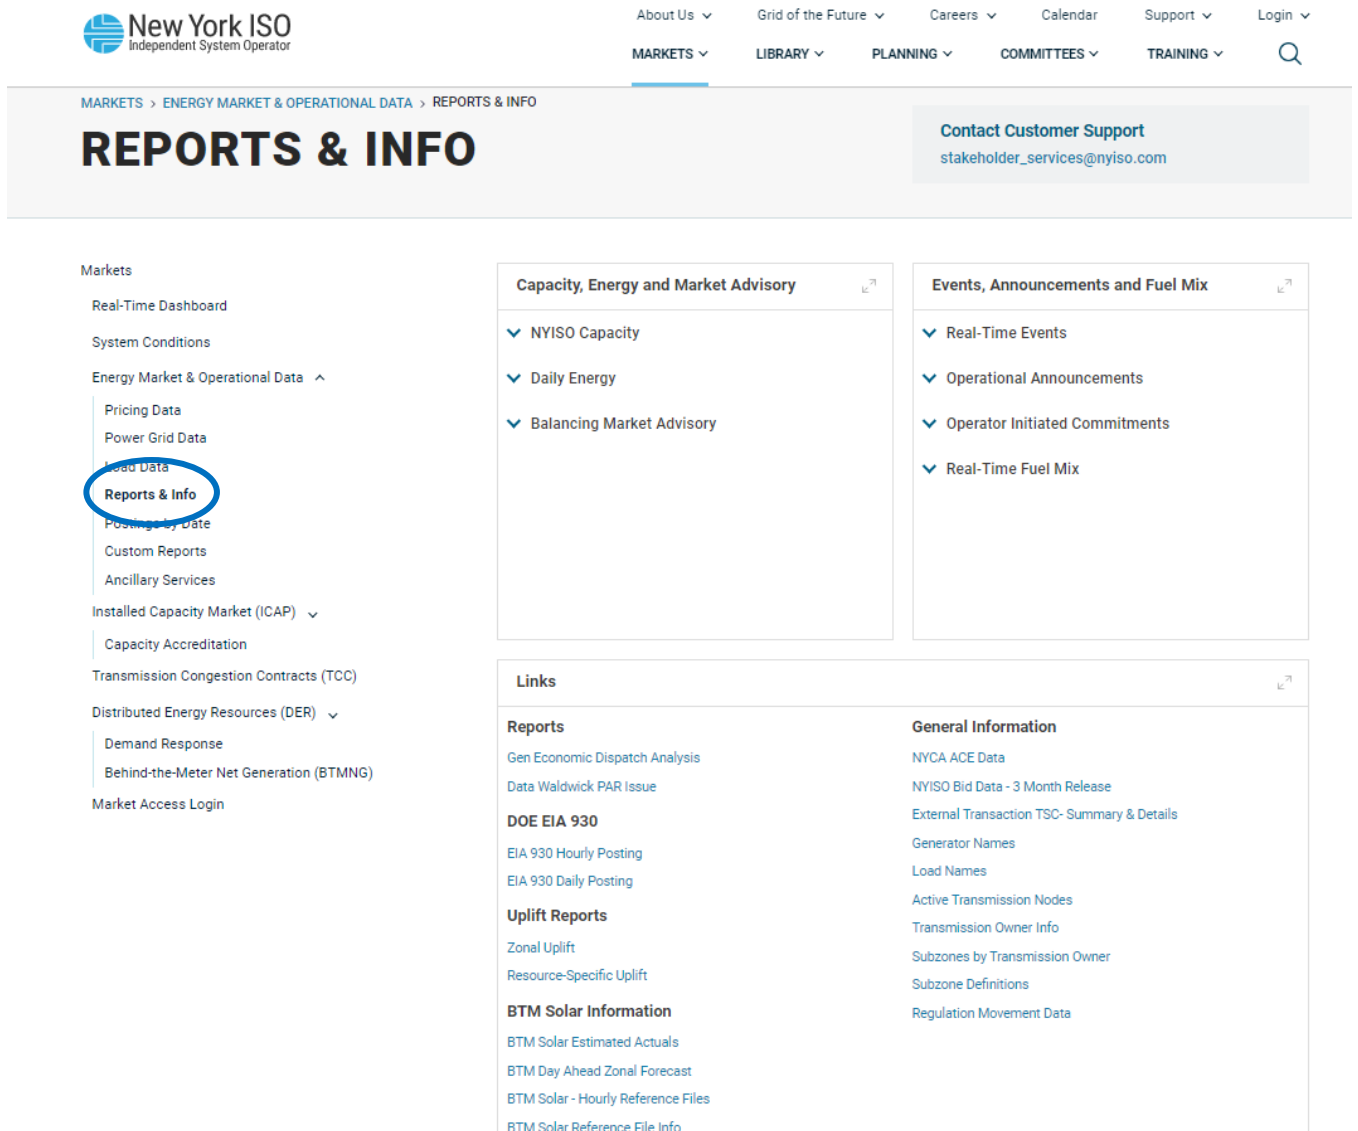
New York ISO
Independent System Operator

About Us Grid of the Future Careers Calendar Support Login

MARKETS LIBRARY PLANNING COMMITTEES TRAINING

MARKETS > ENERGY MARKET & OPERATIONAL DATA > REPORTS & INFO

REPORTS & INFO

Contact Customer Support
stakeholder_services@nyiso.com

Markets
Real-Time Dashboard
System Conditions
Energy Market & Operational Data
Pricing Data
Power Grid Data
Load Data
Reports & Info
Postings by Date
Custom Reports
Ancillary Services
Installed Capacity Market (ICAP)
Capacity Accreditation
Transmission Congestion Contracts (TCC)
Distributed Energy Resources (DER)
Demand Response
Behind-the-Meter Net Generation (BTMNG)
Market Access Login

Capacity, Energy and Market Advisory
NYISO Capacity
Daily Energy
Balancing Market Advisory

Events, Announcements and Fuel Mix
Real-Time Events
Operational Announcements
Operator Initiated Commitments
Real-Time Fuel Mix

Links

Reports
Gen Economic Dispatch Analysis
Data Waldwick PAR Issue

DOE EIA 930
EIA 930 Hourly Posting
EIA 930 Daily Posting

Uplift Reports
Zonal Uplift
Resource-Specific Uplift

BTM Solar Information
BTM Solar Estimated Actuals
BTM Day Ahead Zonal Forecast
BTM Solar - Hourly Reference Files
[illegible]

General Information
NYCA ACE Data
NYISO Bid Data - 3 Month Release
External Transaction TSC- Summary & Details
Generator Names
Load Names
Active Transmission Nodes
Transmission Owner Info
Subzones by Transmission Owner
Subzone Definitions
Regulation Movement Data